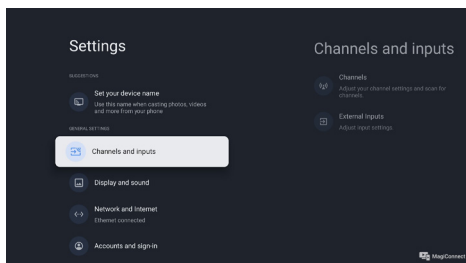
Settings

SUGGESTIONS

Set your device name
Use this name when casting photos, videos and more from your phone.

GENERAL SETTINGS

Channels and inputs

Display and sound

Network and Internet
Ethernet connected

Accounts and sign-in

Channels and inputs

Channels
Adjust your channel settings and scan for channels.

External Inputs
Adjust input settings.

MagiConnect